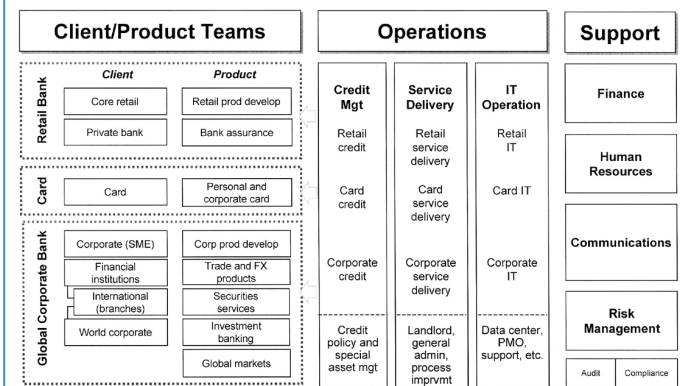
Client/Product Teams

Operations

Support

Retail Bank

Client

Product

Core retail

Retail prod develop

Private bank

Bank assurance

Card

Card

Personal and corporate card

Global Corporate Bank

Corporate (SME)

Corp prod develop

Financial institutions

Trade and FX products

International (branches)

Securities services

World corporate

Investment banking

Global markets

Credit Mgt

Retail credit

Card credit

Corporate credit

Credit policy and special asset mgt

Service Delivery

Retail service delivery

Card service delivery

Corporate service delivery

Landlord, general admin, process imprvmt

IT Operation

Retail IT

Card IT

Corporate IT

Data center, PMO, support, etc.

Finance

Human Resources

Communications

Risk Management

Audit

Compliance